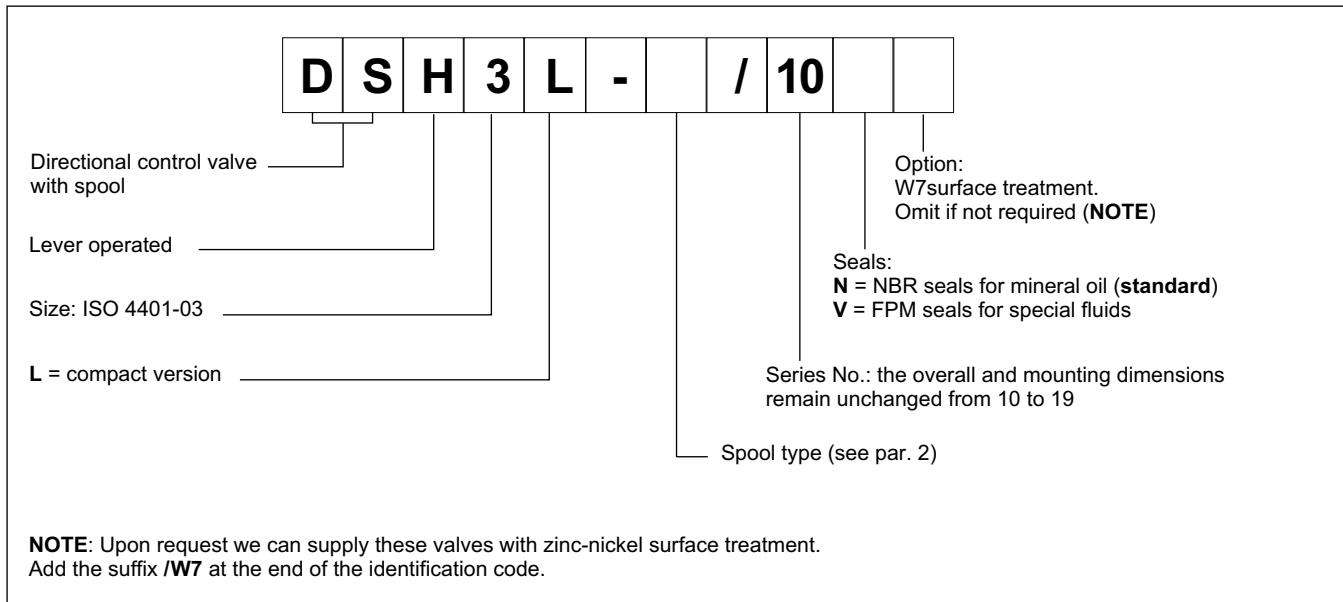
D S H 3 L - / 10

Directional control valve with spool

Lever operated

Size: ISO 4401-03

**L** = compact version

Option:
W7surface treatment.
Omit if not required (**NOTE**)

Seals:
**N** = NBR seals for mineral oil (**standard**)
**V** = FPM seals for special fluids

Series No.: the overall and mounting dimensions remain unchanged from 10 to 19

Spool type (see par. 2)

**NOTE**: Upon request we can supply these valves with zinc-nickel surface treatment.
Add the suffix **/W7** at the end of the identification code.